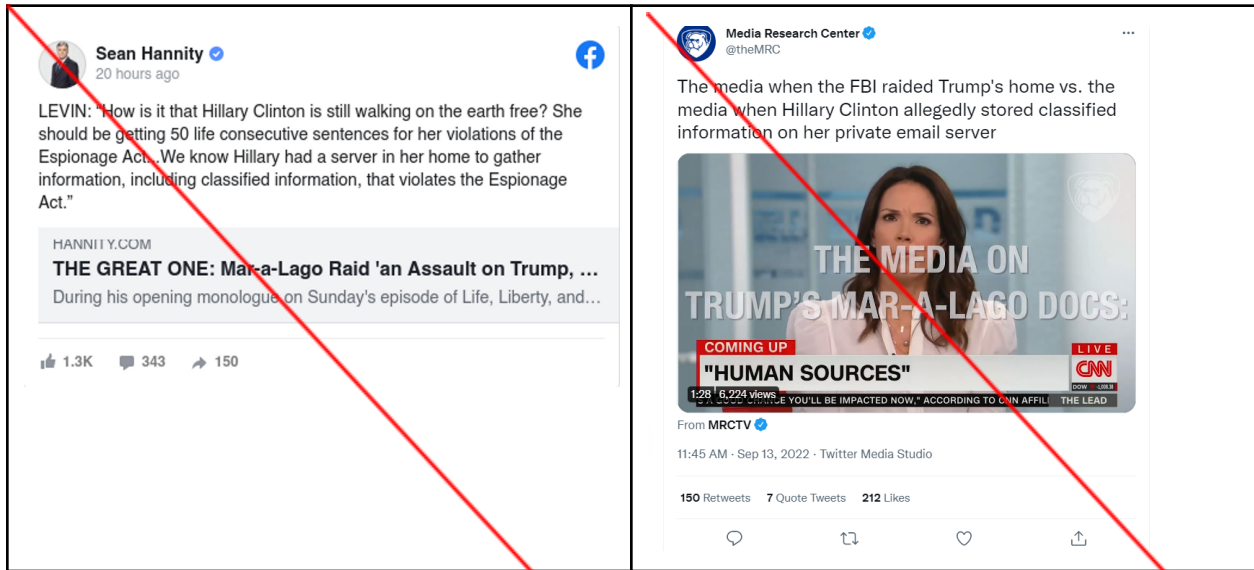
Sean Hannity
20 hours ago

LEVIN: "How is it that Hillary Clinton is still walking on the earth free? She should be getting 50 life consecutive sentences for her violations of the Espionage Act...We know Hillary had a server in her home to gather information, including classified information, that violates the Espionage Act."

HANNITY.COM
THE GREAT ONE: Mar-a-Lago Raid 'an Assault on Trump, ...
During his opening monologue on Sunday's episode of Life, Liberty, and...

1.3K 343 150

Media Research Center
@theMRC

The media when the FBI raided Trump's home vs. the media when Hillary Clinton allegedly stored classified information on her private email server

THE MEDIA ON TRUMP'S MAR-A-LAGO DOCS:
COMING UP
"HUMAN SOURCES"
LIVE
CNN
1:28 6,224 views
"A GOOD CHANCE YOU'LL BE IMPACTED NOW," ACCORDING TO CNN AFFILI
THE LEAD

From MRCTV

11:45 AM · Sep 13, 2022 · Twitter Media Studio

150 Retweets 7 Quote Tweets 212 Likes